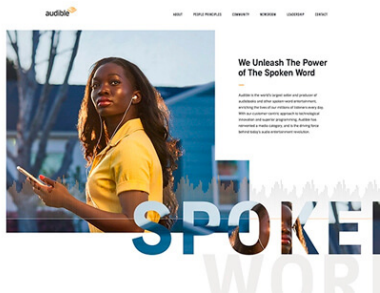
audible

ABOUT PEOPLE PRINCIPLES COMMUNITY NEWSROOM LEADERSHIP CONTACT

We Unleash The Power of The Spoken Word

Audible is the world's largest seller and producer of audiobooks and other spoken-word entertainment, enriching the lives of our millions of listeners every day. With our customer-centric approach to technological innovation and superior programming, Audible has pioneered a media category, and is the driving force behind today's audio entertainment revolution.

SPOKEN
WORD